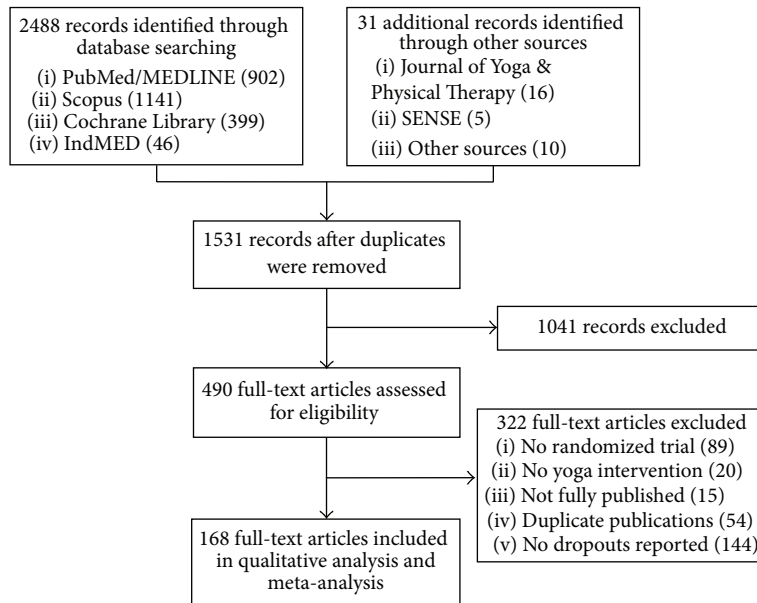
2488 records identified through database searching
(i) PubMed/MEDLINE (902)
(ii) Scopus (1141)
(iii) Cochrane Library (399)
(iv) IndMED (46)

31 additional records identified through other sources
(i) Journal of Yoga & Physical Therapy (16)
(ii) SENSE (5)
(iii) Other sources (10)

1531 records after duplicates were removed

1041 records excluded

490 full-text articles assessed for eligibility

322 full-text articles excluded
(i) No randomized trial (89)
(ii) No yoga intervention (20)
(iii) Not fully published (15)
(iv) Duplicate publications (54)
(v) No dropouts reported (144)

168 full-text articles included in qualitative analysis and meta-analysis